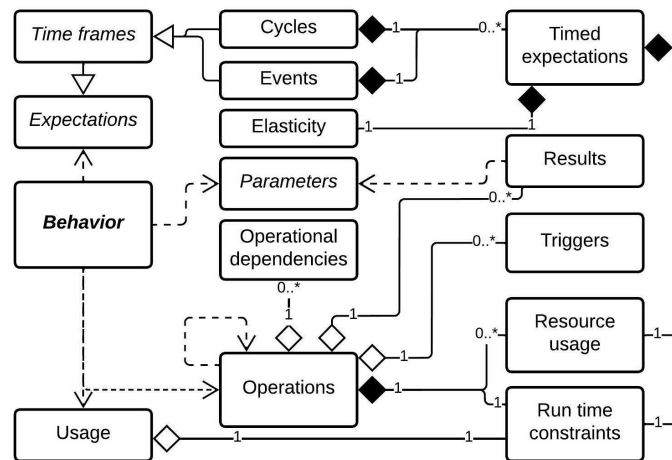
Time frames

Cycles

Events

Timed expectations

Expectations

Elasticity

Results

Behavior

Parameters

Operational dependencies

Triggers

Resource usage

Operations

Usage

Run time constraints

1
0..*
1
1
1
0..*
0..*
1
0..*
1
1
0..*
1
1
1
1
1
1